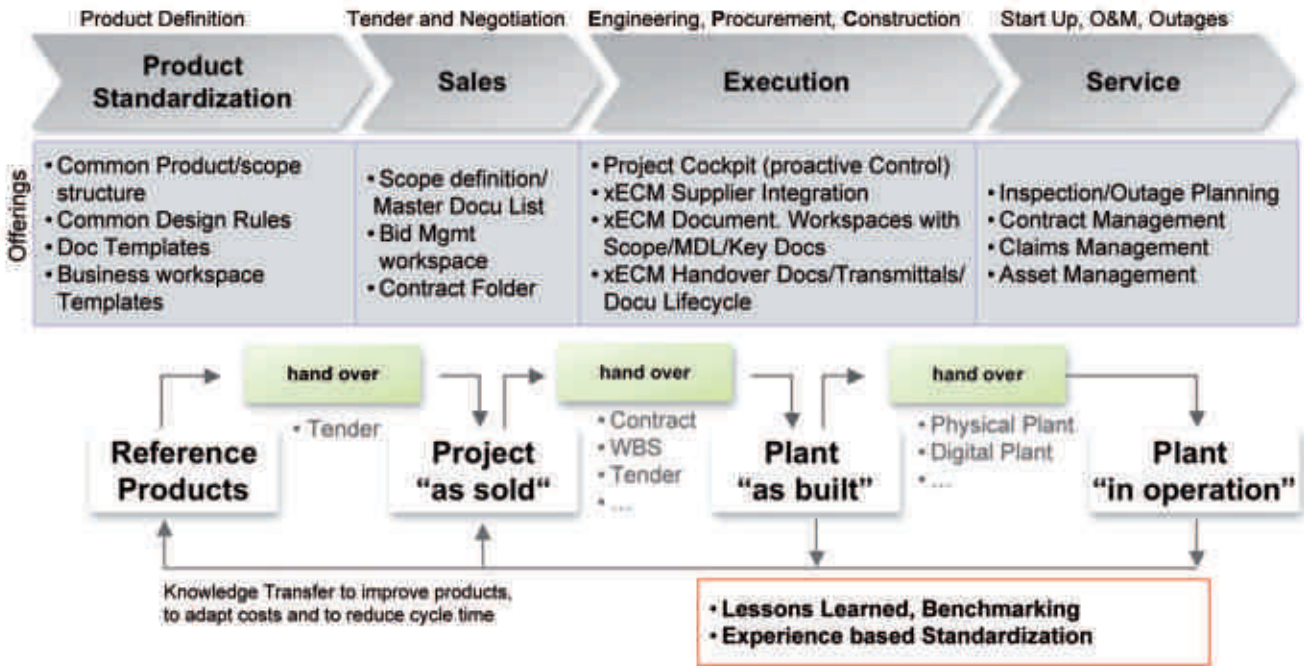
Product Definition

Tender and Negotiation

Engineering, Procurement, Construction

Start Up, O&M, Outages

Product Standardization

Sales

Execution

Service

Offerings

• Common Product/scope structure
• Common Design Rules
• Doc Templates
• Business workspace Templates

• Scope definition/ Master Docu List
• Bid Mgmt workspace
• Contract Folder

• Project Cockpit (proactive Control)
• xECM Supplier Integration
• xECM Document. Workspaces with Scope/MDL/Key Docs
• xECM Handover Docs/Transmittals/ Docu Lifecycle

• Inspection/Outage Planning
• Contract Management
• Claims Management
• Asset Management

hand over

• Tender

hand over

• Contract
• WBS
• Tender
• ...

hand over

• Physical Plant
• Digital Plant
• ...

Reference Products

Project "as sold"

Plant "as built"

Plant "in operation"

Knowledge Transfer to improve products, to adapt costs and to reduce cycle time

• Lessons Learned, Benchmarking
• Experience based Standardization